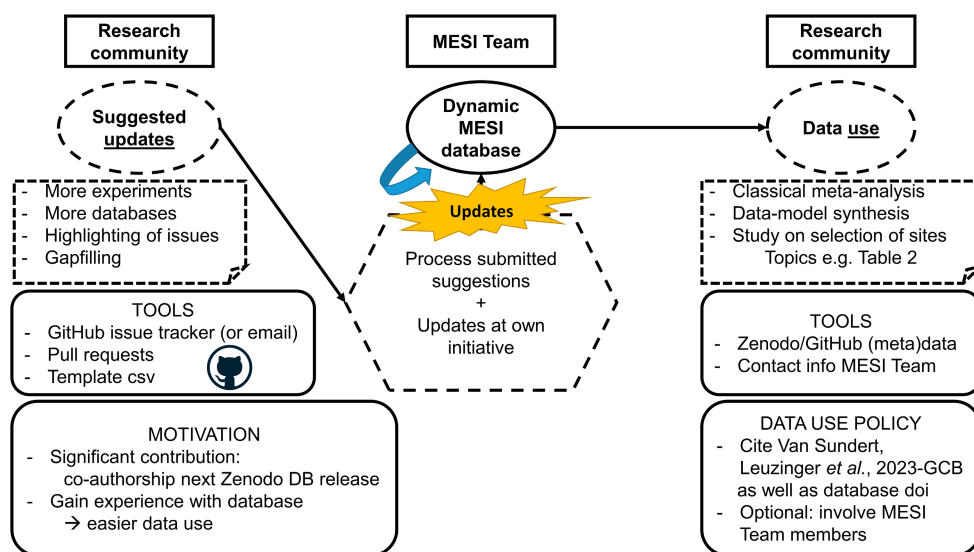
Research community

Suggested updates

- More experiments
- More databases
- Highlighting of issues
- Gapfilling

TOOLS
- GitHub issue tracker (or email)
- Pull requests
- Template csv

MOTIVATION
- Significant contribution: co-authorship next Zenodo DB release
- Gain experience with database → easier data use

MESI Team

Dynamic MESI database

Updates

Process submitted suggestions
+
Updates at own initiative

Research community

Data use

- Classical meta-analysis
- Data-model synthesis
- Study on selection of sites
Topics e.g. Table 2

TOOLS
- Zenodo/GitHub (meta)data
- Contact info MESI Team

DATA USE POLICY
- Cite Van Sundert, Leuzinger *et al.*, 2023-GCB as well as database doi
- Optional: involve MESI Team members